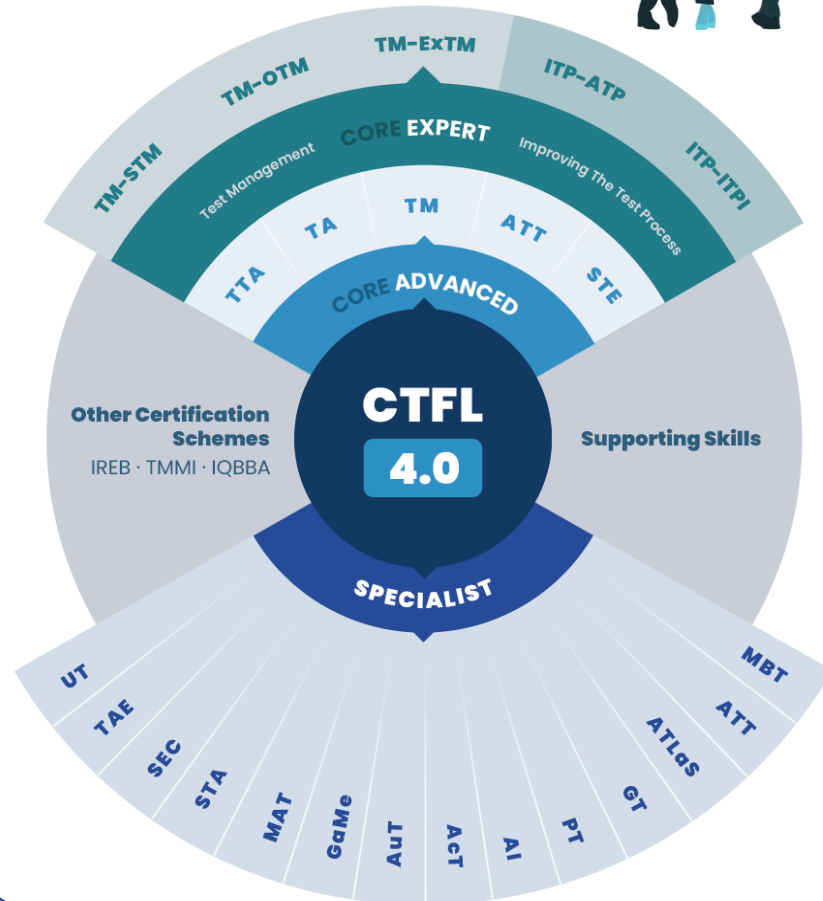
TM-ExTM
TM-OTM
ITP-ATP
TM-STM
ITP-ITPI
CORE EXPERT
Test Management
Improving The Test Process
TTA
TA
TM
ATT
STE
CORE ADVANCED

Other Certification Schemes
IREB · TMMI · IQBBA

CTFL
4.0

Supporting Skills

SPECIALIST

UT
TAE
SEC
STA
MAT
GaMe
AuT
AcT
AI
PT
GT
ATLaS
ATT
MBT